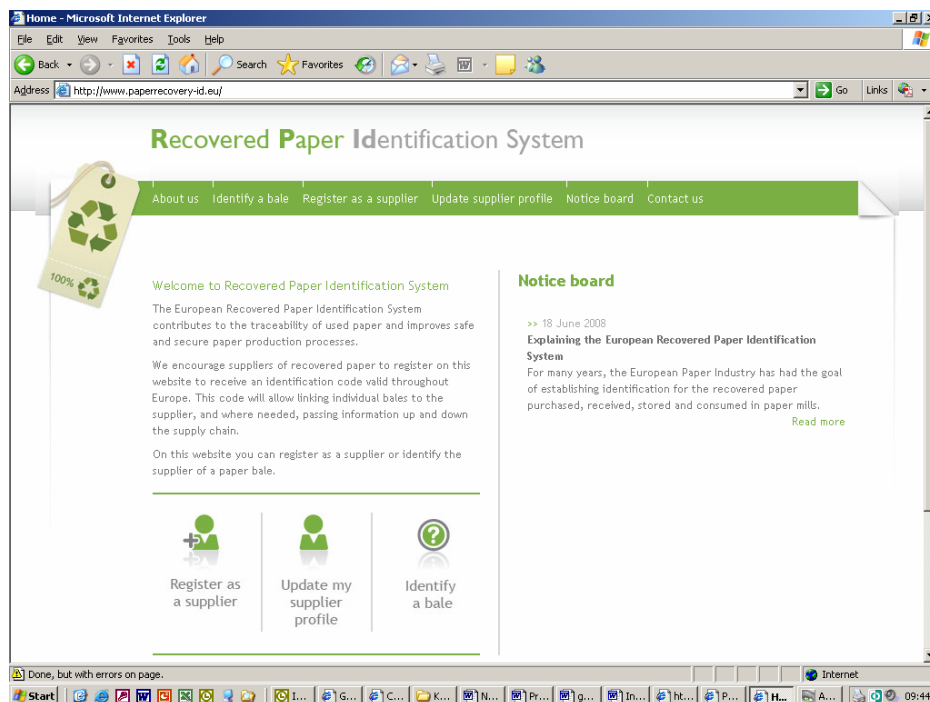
Home - Microsoft Internet Explorer

File Edit View Favorites Tools Help

Back Search Favorites

Address http://www.paperrecovery-id.eu/ Go Links

Recovered Paper Identification System

About us Identify a bale Register as a supplier Update supplier profile Notice board Contact us

100%

Welcome to Recovered Paper Identification System

The European Recovered Paper Identification System contributes to the traceability of used paper and improves safe and secure paper production processes.

We encourage suppliers of recovered paper to register on this website to receive an identification code valid throughout Europe. This code will allow linking individual bales to the supplier, and where needed, passing information up and down the supply chain.

On this website you can register as a supplier or identify the supplier of a paper bale.

Register as a supplier

Update my supplier profile

Identify a bale

Notice board

>> 18 June 2008

Explaining the European Recovered Paper Identification System

For many years, the European Paper Industry has had the goal of establishing identification for the recovered paper purchased, received, stored and consumed in paper mills.

Read more

Done, but with errors on page.

Internet

Start I... G... C... K... N... Pr... g... In... ht... P... H... A... 09:44